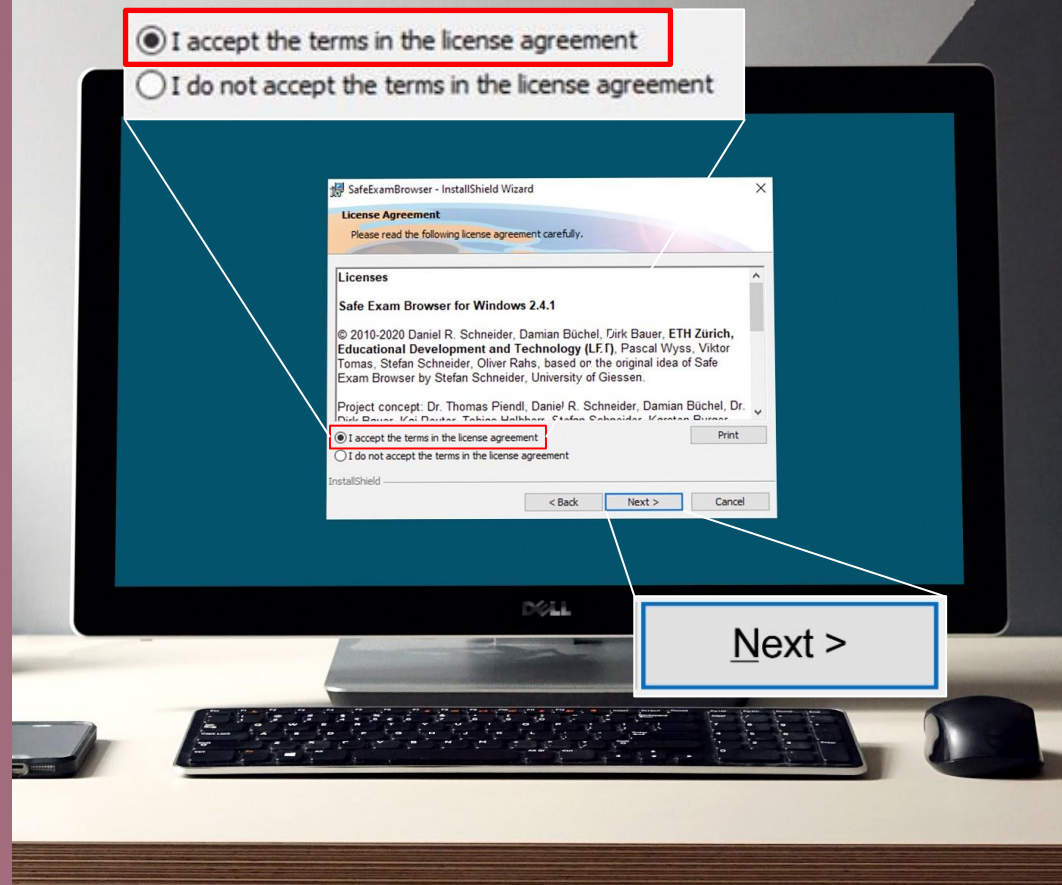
I accept the terms in the license agreement
I do not accept the terms in the license agreement

SafeExamBrowser - InstallShield Wizard

License Agreement
Please read the following license agreement carefully.

Licenses

Safe Exam Browser for Windows 2.4.1

© 2010-2020 Daniel R. Schneider, Damian Büchel, Dirk Bauer, ETH Zürich, Educational Development and Technology (LET), Pascal Wyss, Viktor Tomas, Stefan Schneider, Oliver Rahs, based on the original idea of Safe Exam Browser by Stefan Schneider, University of Giessen.

Project concept: Dr. Thomas Piendl, Daniel R. Schneider, Damian Büchel, Dr. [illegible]

I accept the terms in the license agreement
I do not accept the terms in the license agreement

Print

InstallShield

< Back
Next >
Cancel

DELL

Next >